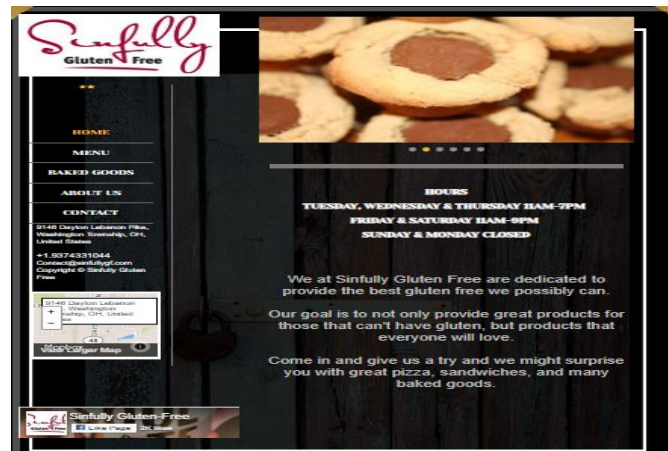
Sinfully Gluten Free

HOME

MENU

BAKED GOODS

ABOUT US

CONTACT

9146 Dayton Lebanon Pike, Washington Township, OH, United States

+1.9374331044
Contact@sinfullygf.com
Copyright © Sinfully Gluten Free

9146 Dayton Lebanon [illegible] Washington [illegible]ship, OH, United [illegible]

+
−

48

View Larger Map

HOURS
TUESDAY, WEDNESDAY & THURSDAY 11AM–7PM
FRIDAY & SATURDAY 11AM–9PM
SUNDAY & MONDAY CLOSED

We at Sinfully Gluten Free are dedicated to provide the best gluten free we possibly can.

Our goal is to not only provide great products for those that can't have gluten, but products that everyone will love.

Come in and give us a try and we might surprise you with great pizza, sandwiches, and many baked goods.

Sinfully Gluten-Free
Like Page 2K likes